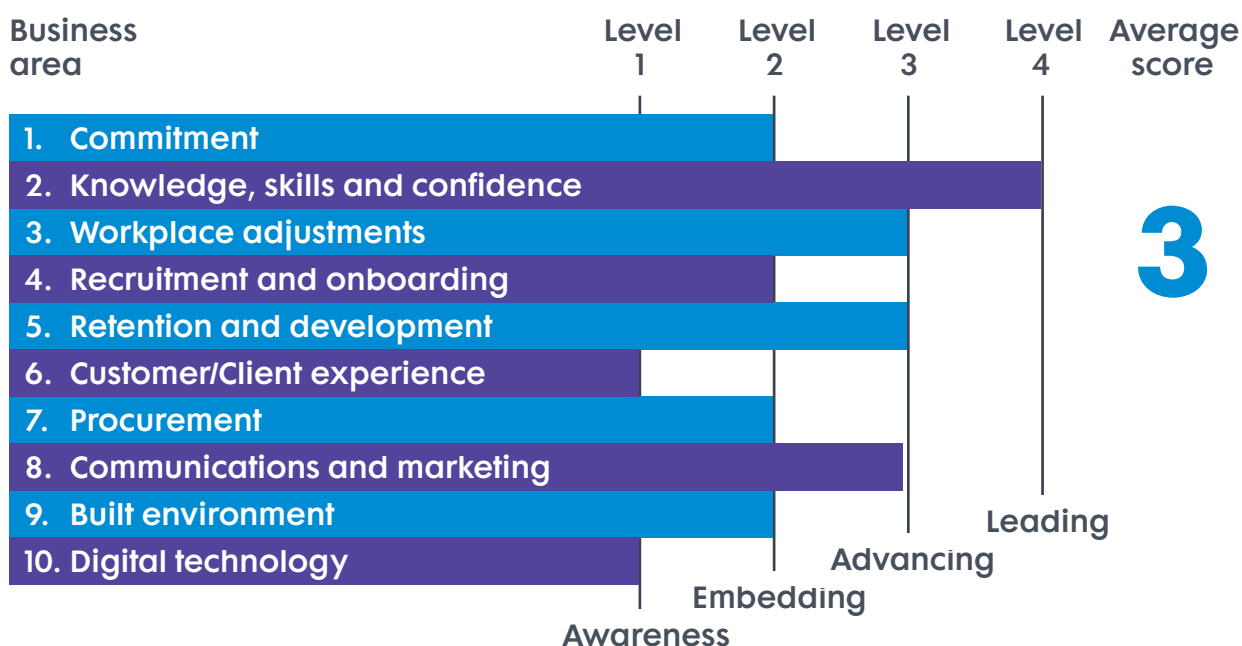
Business area

Level 1

Level 2

Level 3

Level 4

Average score

1. Commitment
2. Knowledge, skills and confidence
3. Workplace adjustments
4. Recruitment and onboarding
5. Retention and development
6. Customer/Client experience
7. Procurement
8. Communications and marketing
9. Built environment
10. Digital technology

3

Leading

Advancing

Embedding

Awareness